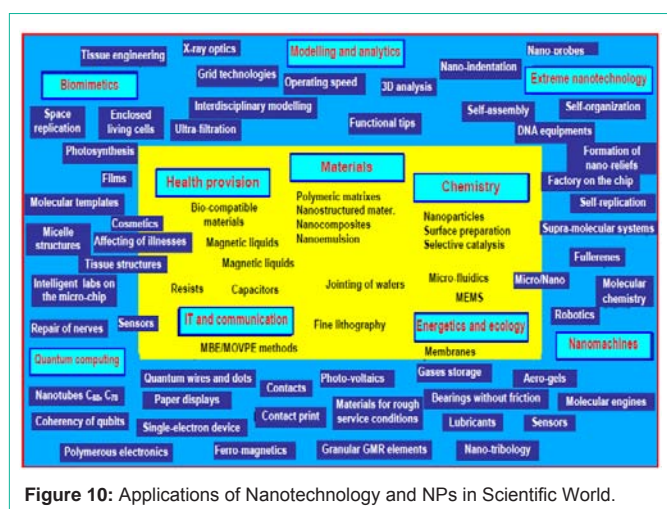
Tissue engineering
X-ray optics
Modelling and analytics
Nano-probes
Biomimetics
Grid technologies
Operating speed
Nano-indentation
Extreme nanotechnology
3D analysis
Space replication
Enclosed living cells
Interdisciplinary modelling
Self-assembly
Self-organization
Ultra-filtration
Functional tips
DNA equipments
Photosynthesis
Formation of nano-reliefs
Materials
Films
Health provision
Chemistry
Factory on the chip
Polymeric matrixes
Nanostructured mater.
Nanocomposites
Nanoemulsion
Molecular templates
Bio-compatible materials
Self-replication
Cosmetics
Nanoparticles
Surface preparation
Selective catalysis
Micelle structures
Affecting of illnesses
Supra-molecular systems
Magnetic liquids
Tissue structures
Magnetic liquids
Fullerenes
Intelligent labs on the micro-chip
Micro-fluidics
Micro/Nano
Molecular chemistry
Resists
Capacitors
Jointing of wafers
MEMS
Robotics
Repair of nerves
Sensors
IT and communication
Fine lithography
Energetics and ecology
Quantum computing
MBE/MOVPE methods
Membranes
Nanomachines
Quantum wires and dots
Photo-voltaics
Gases storage
Aero-gels
Nanotubes $C_{60}$, $C_{70}$
Contacts
Paper displays
Bearings without friction
Molecular engines
Coherency of qubits
Contact print
Materials for rough service conditions
Lubricants
Sensors
Single-electron device
Polymerous electronics
Ferro-magnetics
Granular GMR elements
Nano-tribology

Figure 10: Applications of Nanotechnology and NPs in Scientific World.